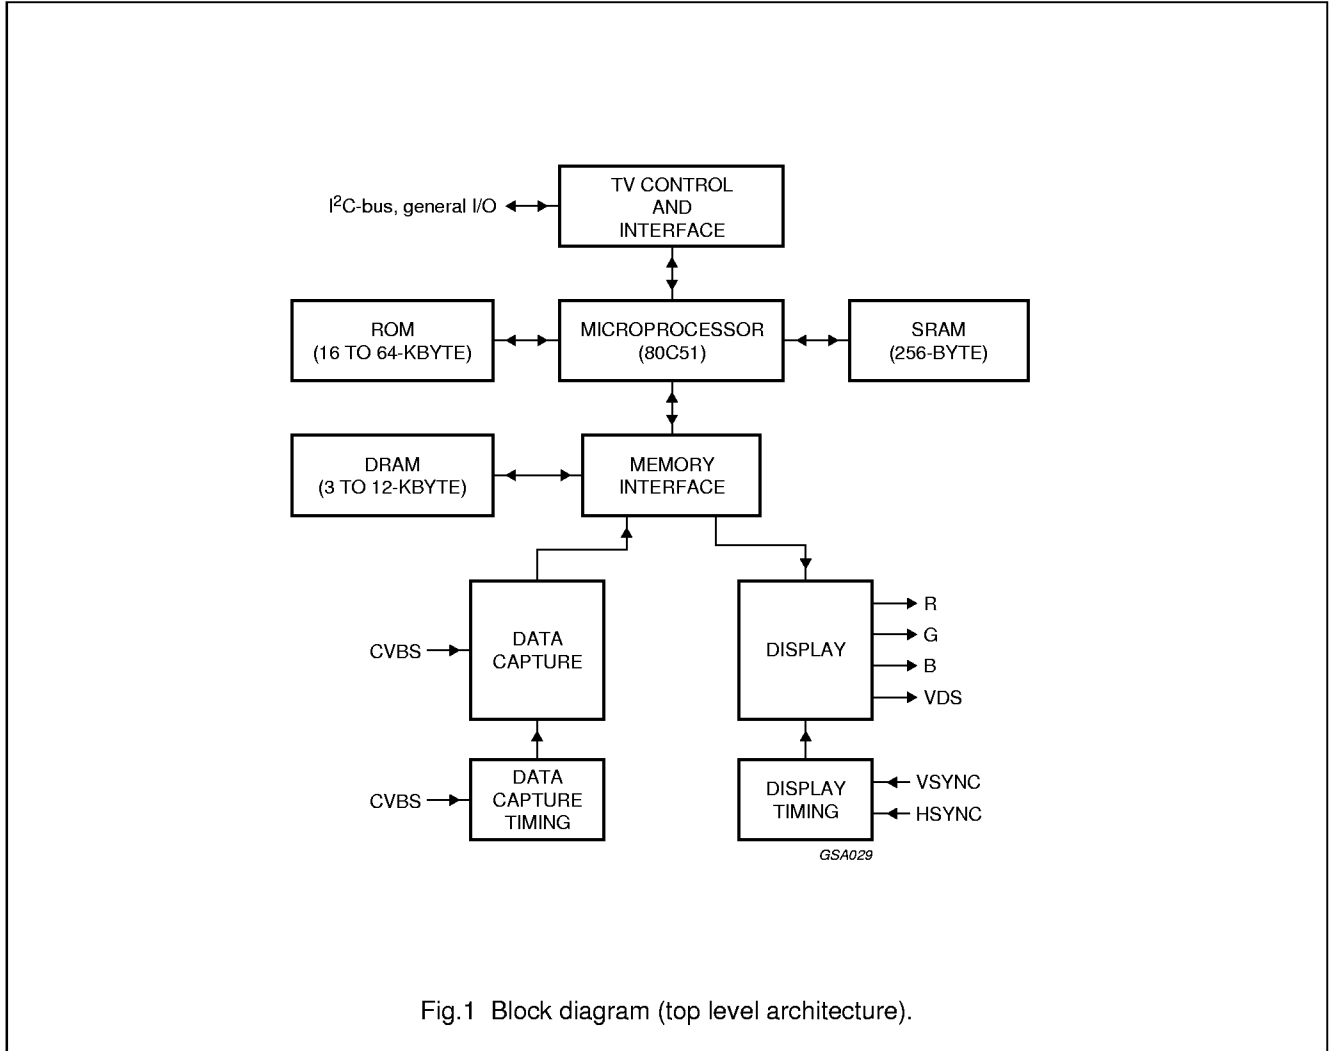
$I^2C$-bus, general I/O

TV CONTROL AND INTERFACE

ROM (16 TO 64-KBYTE)

MICROPROCESSOR (80C51)

SRAM (256-BYTE)

DRAM (3 TO 12-KBYTE)

MEMORY INTERFACE

CVBS

DATA CAPTURE

DISPLAY

R

G

B

VDS

CVBS

DATA CAPTURE TIMING

DISPLAY TIMING

VSYNC

HSYNC

GSA029

Fig.1 Block diagram (top level architecture).